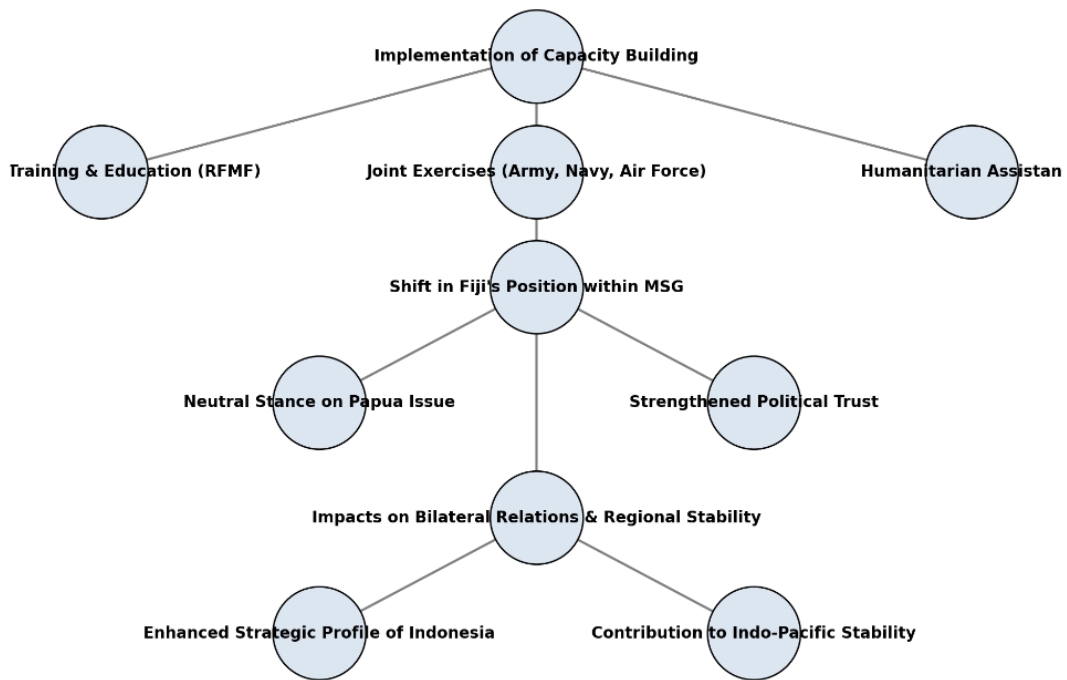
Implementation of Capacity Building

Training & Education (RFMF)

Joint Exercises (Army, Navy, Air Force)

Humanitarian Assistan

Shift in Fiji's Position within MSG

Neutral Stance on Papua Issue

Strengthened Political Trust

Impacts on Bilateral Relations & Regional Stability

Enhanced Strategic Profile of Indonesia

Contribution to Indo-Pacific Stability